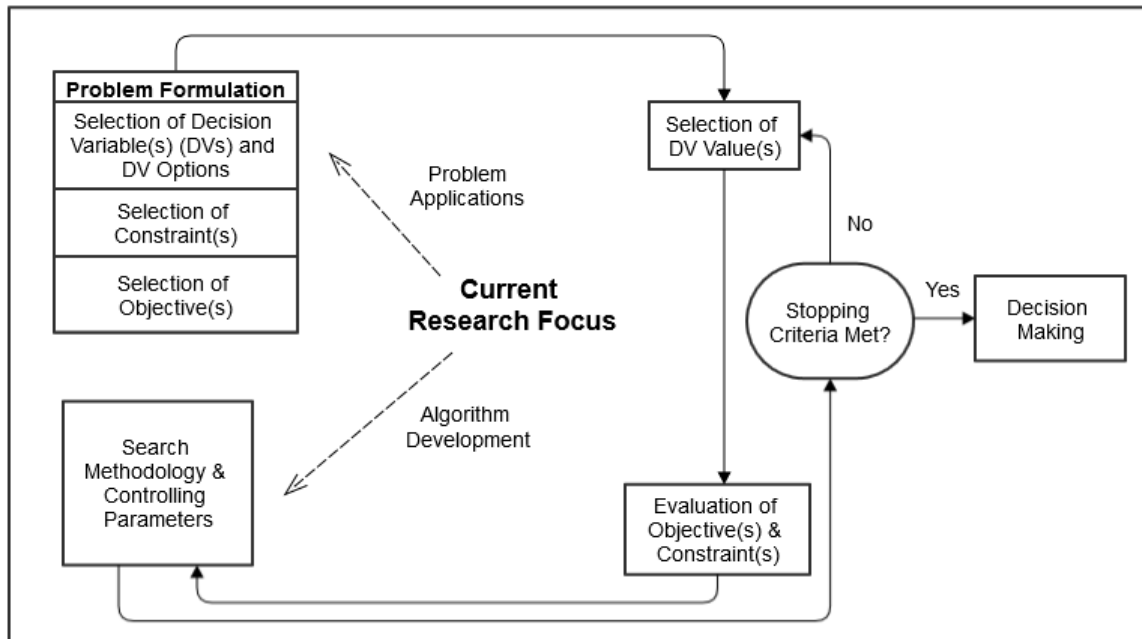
Problem Formulation

Selection of Decision Variable(s) (DVs) and DV Options

Selection of Constraint(s)

Selection of Objective(s)

Problem Applications

Current Research Focus

Algorithm Development

Search Methodology & Controlling Parameters

Selection of DV Value(s)

No

Stopping Criteria Met?

Yes

Decision Making

Evaluation of Objective(s) & Constraint(s)